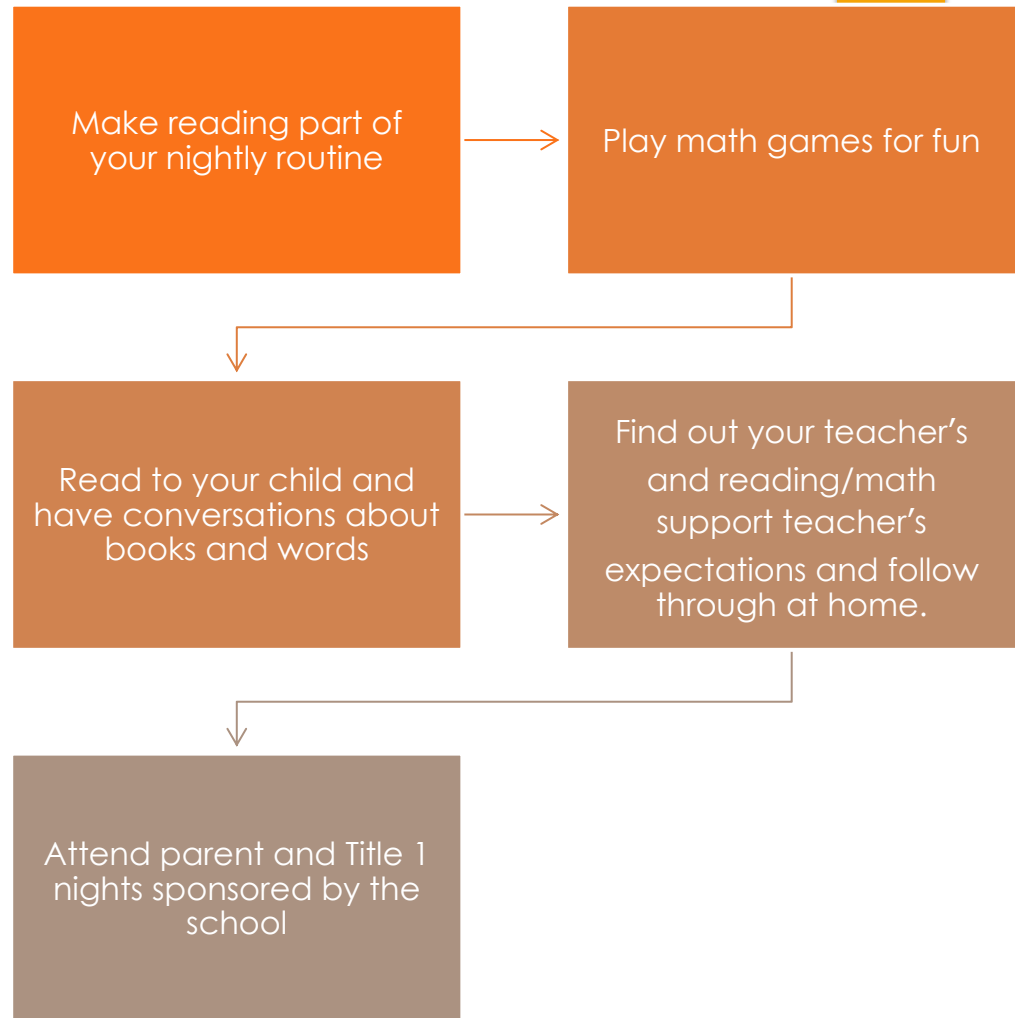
Make reading part of your nightly routine

Play math games for fun

Read to your child and have conversations about books and words

Find out your teacher's and reading/math support teacher's expectations and follow through at home.

Attend parent and Title 1 nights sponsored by the school